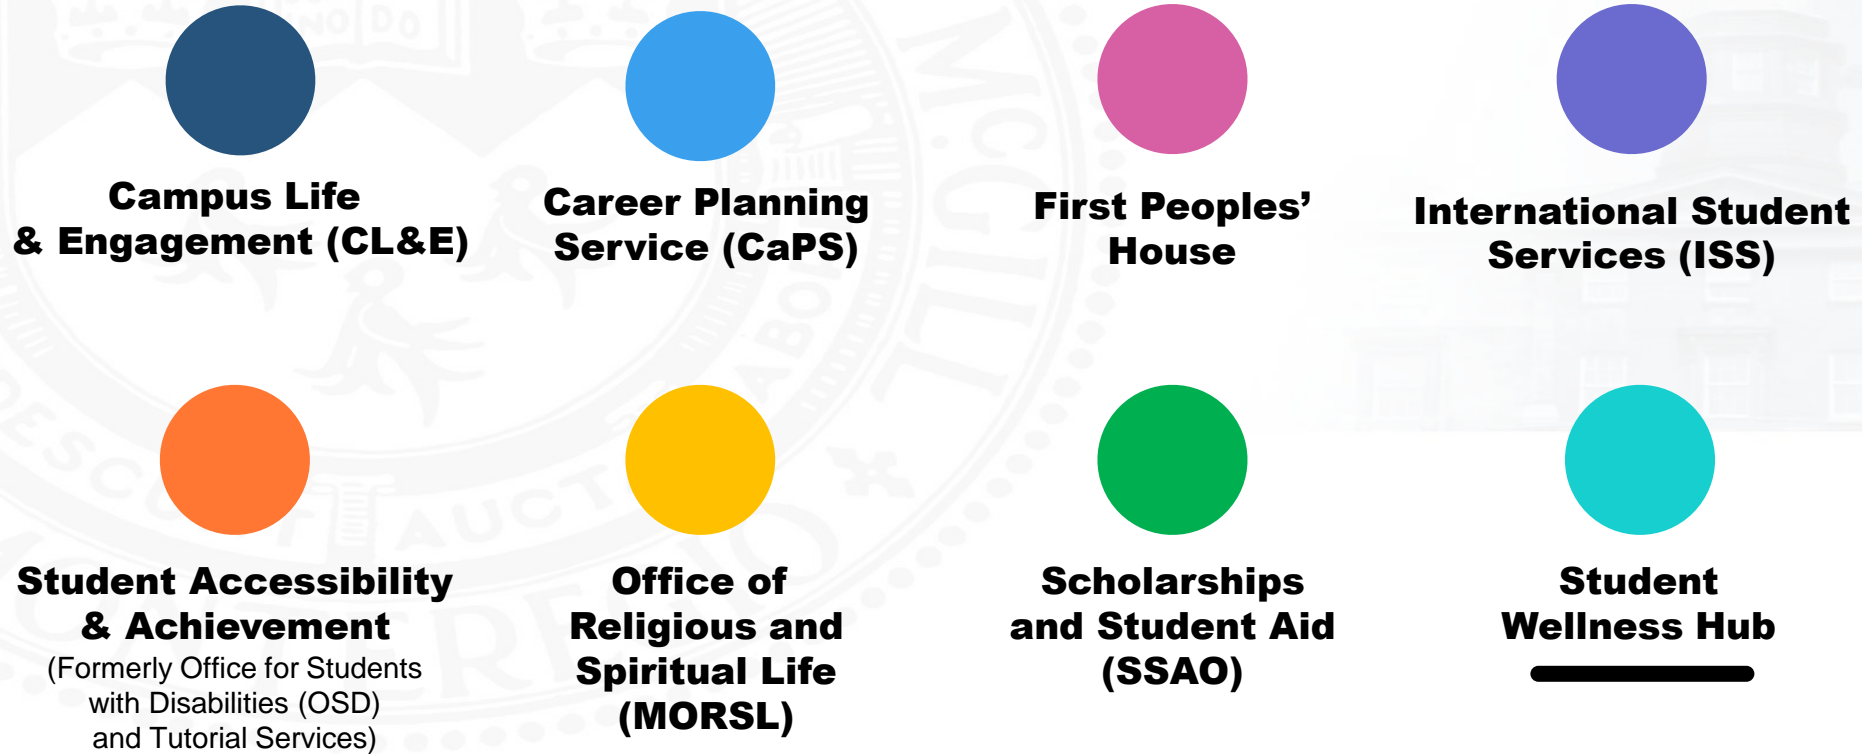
Campus Life & Engagement (CL&E)

Career Planning Service (CaPS)

First Peoples' House

International Student Services (ISS)

Student Accessibility & Achievement
(Formerly Office for Students with Disabilities (OSD) and Tutorial Services)

Office of Religious and Spiritual Life (MORSL)

Scholarships and Student Aid (SSAO)

Student Wellness Hub